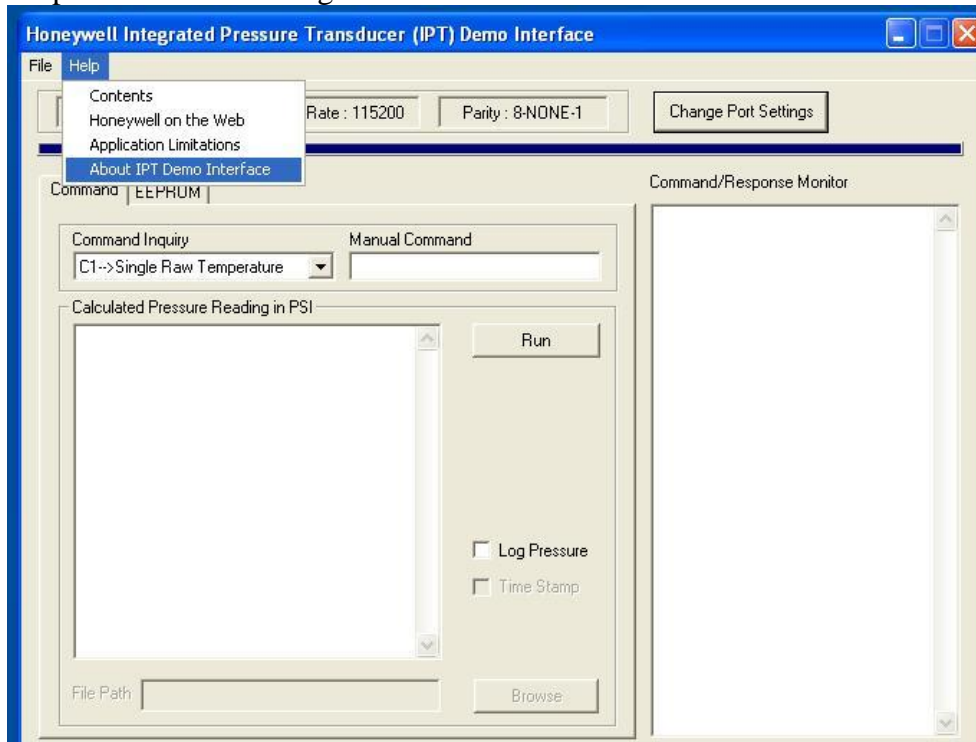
Honeywell Integrated Pressure Transducer (IPT) Demo Interface

File Help

Contents
Honeywell on the Web
Application Limitations
About IPT Demo Interface

Rate : 115200

Parity : 8-NONE-1

Change Port Settings

Command EEPROM

Command/Response Monitor

Command Inquiry

Manual Command

C1-->Single Raw Temperature

Calculated Pressure Reading in PSI

Run

Log Pressure

Time Stamp

File Path

Browse